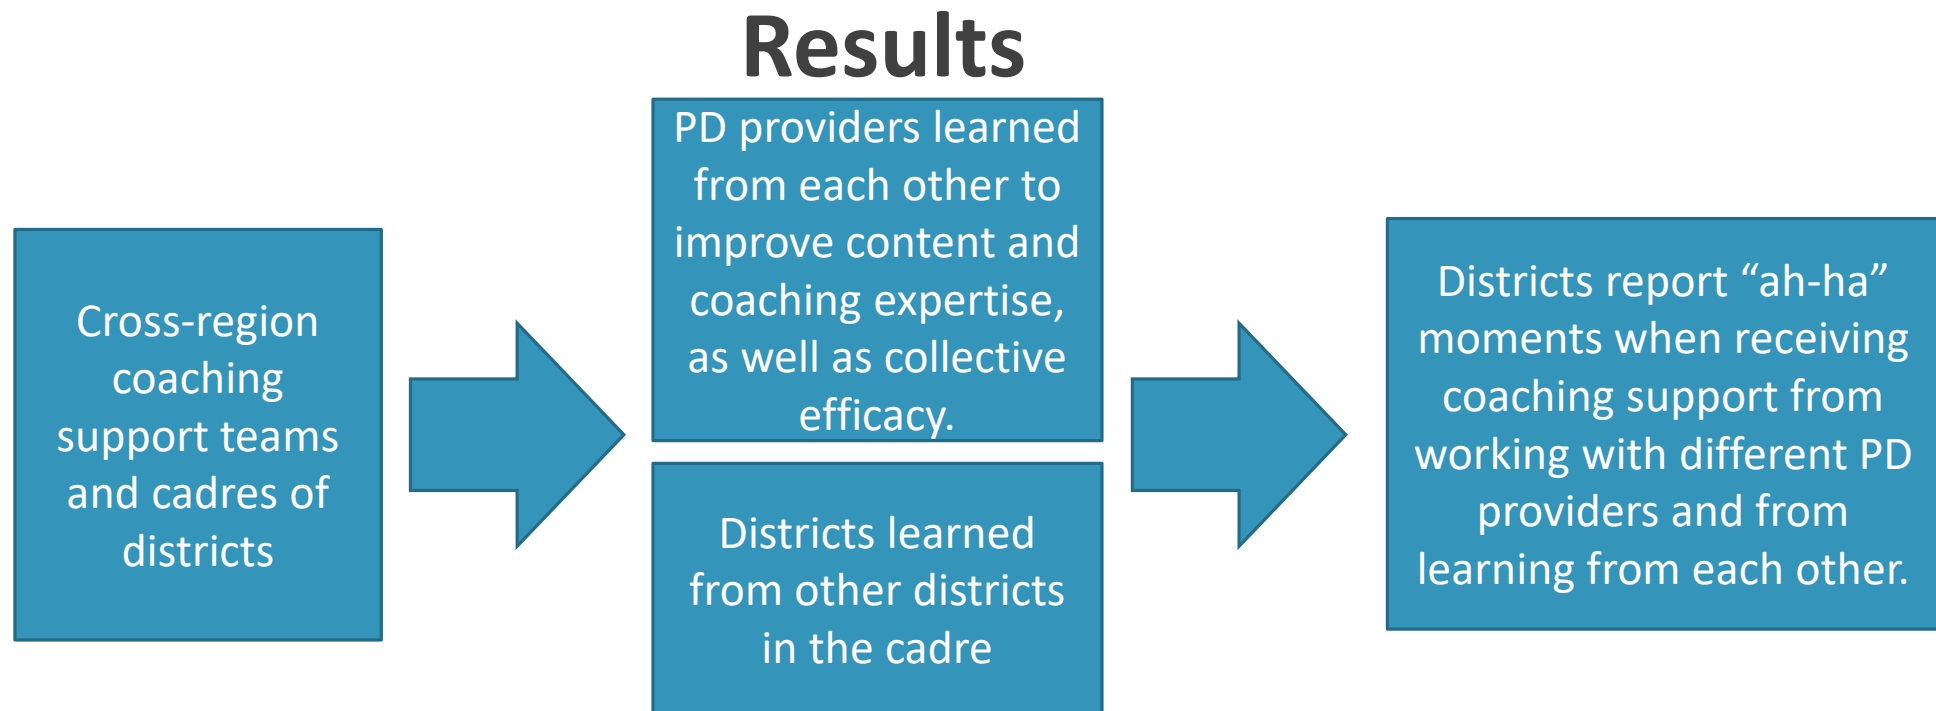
Results

Cross-region coaching support teams and cadres of districts

PD providers learned from each other to improve content and coaching expertise, as well as collective efficacy.

Districts learned from other districts in the cadre

Districts report “ah-ha” moments when receiving coaching support from working with different PD providers and from learning from each other.